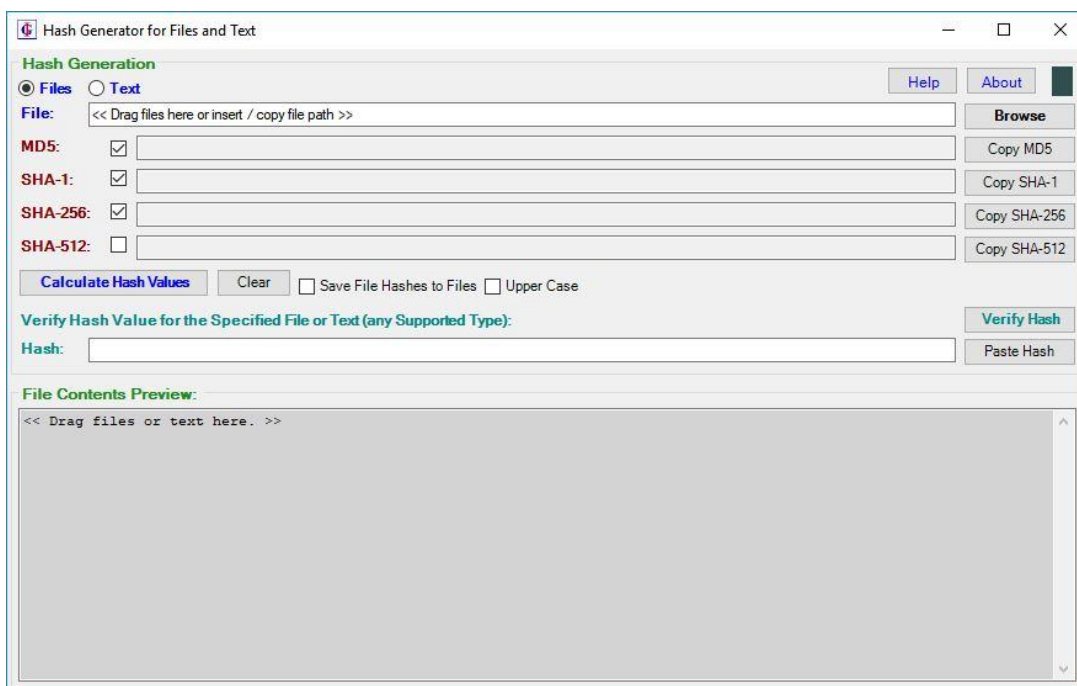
Hash Generator for Files and Text

Hash Generation
Files Text
Help About
File: << Drag files here or insert / copy file path >>
Browse
MD5:
Copy MD5
SHA-1:
Copy SHA-1
SHA-256:
Copy SHA-256
SHA-512:
Copy SHA-512
Calculate Hash Values Clear Save File Hashes to Files Upper Case
Verify Hash Value for the Specified File or Text (any Supported Type):
Verify Hash
Hash:
Paste Hash

File Contents Preview:
<< Drag files or text here. >>